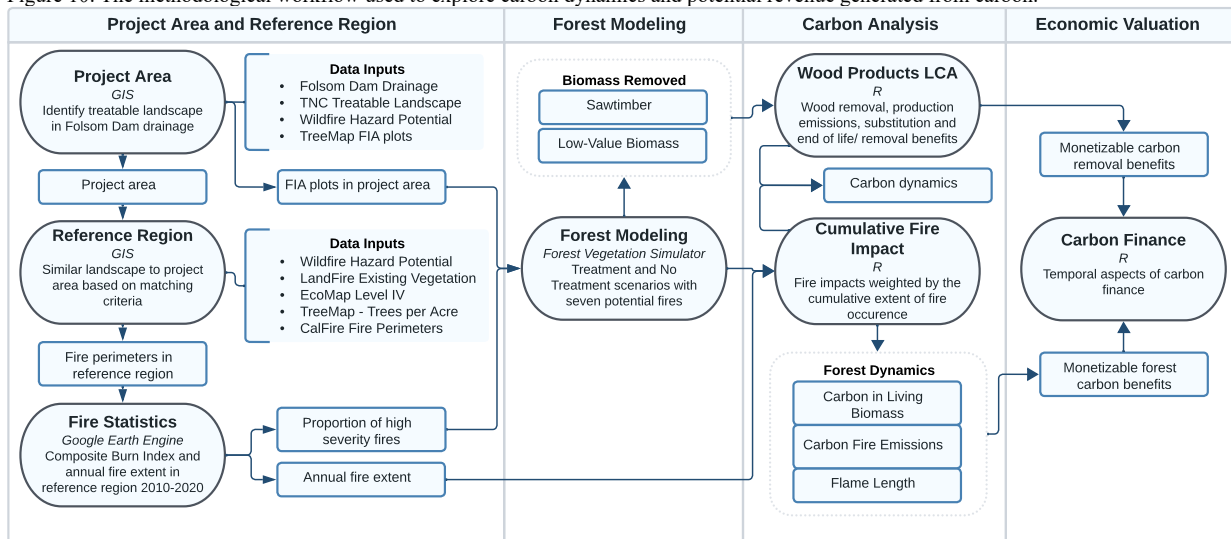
Figure 10. The methodological workflow used to explore carbon dynamics and potential revenue generated from carbon.

Project Area and Reference Region

Forest Modeling

Carbon Analysis

Economic Valuation

Project Area
GIS
Identify treatable landscape in Folsom Dam drainage

Data Inputs
• Folsom Dam Drainage
• TNC Treatable Landscape
• Wildfire Hazard Potential
• TreeMap FIA plots

Project area

FIA plots in project area

Reference Region
GIS
Similar landscape to project area based on matching criteria

Data Inputs
• Wildfire Hazard Potential
• LandFire Existing Vegetation
• EcoMap Level IV
• TreeMap - Trees per Acre
• CalFire Fire Perimeters

Fire perimeters in reference region

Fire Statistics
Google Earth Engine
Composite Burn Index and annual fire extent in reference region 2010-2020

Proportion of high severity fires

Annual fire extent

Biomass Removed

Sawtimber

Low-Value Biomass

Forest Modeling
Forest Vegetation Simulator
Treatment and No Treatment scenarios with seven potential fires

Wood Products LCA
R
Wood removal, production emissions, substitution and end of life/ removal benefits

Carbon dynamics

Cumulative Fire Impact
R
Fire impacts weighted by the cumulative extent of fire occurence

Forest Dynamics

Carbon in Living Biomass

Carbon Fire Emissions

Flame Length

Monetizable carbon removal benefits

Carbon Finance
R
Temporal aspects of carbon finance

Monetizable forest carbon benefits